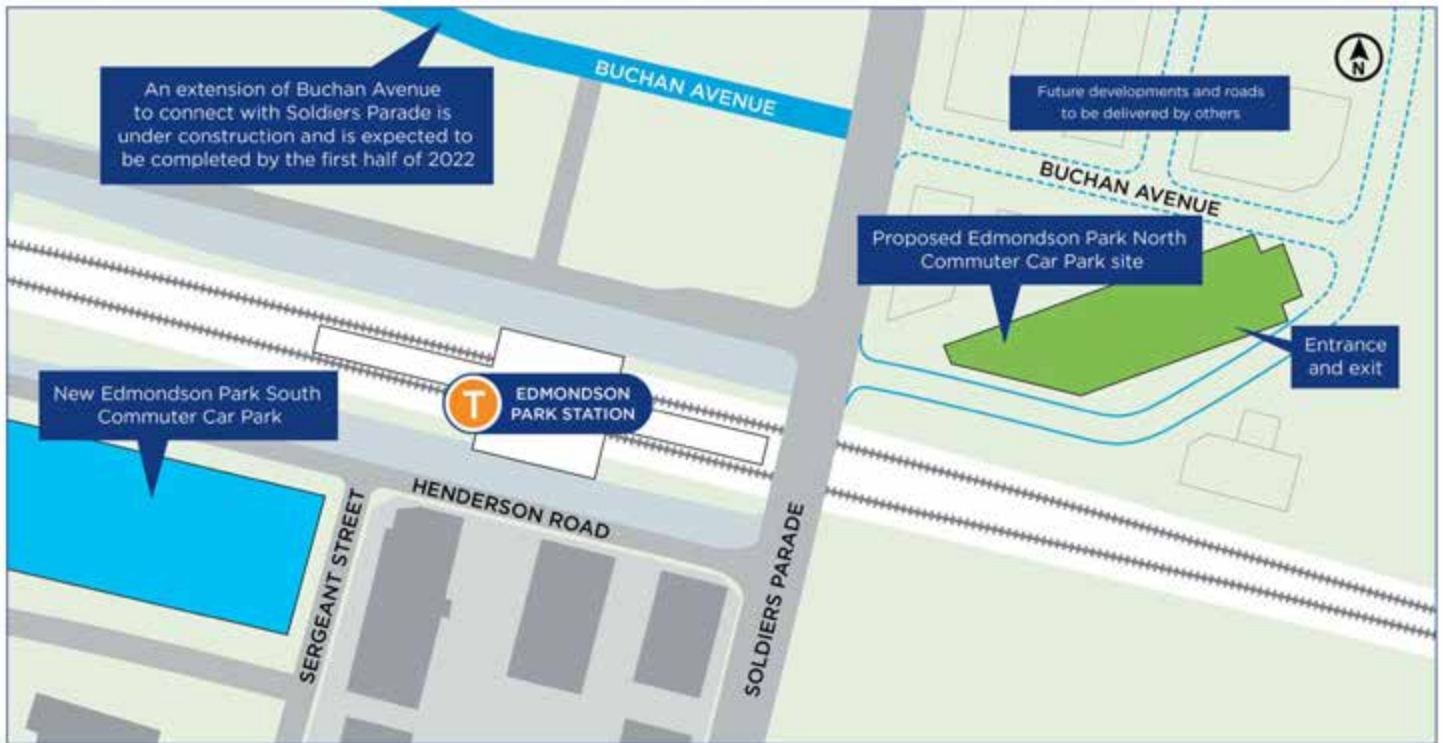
An extension of Buchan Avenue to connect with Soldiers Parade is under construction and is expected to be completed by the first half of 2022

BUCHAN AVENUE

N

Future developments and roads to be delivered by others

BUCHAN AVENUE

Proposed Edmondson Park North Commuter Car Park site

Entrance and exit

New Edmondson Park South Commuter Car Park

T

EDMONDSON PARK STATION

HENDERSON ROAD

SERGEANT STREET

SOLDIERS PARADE